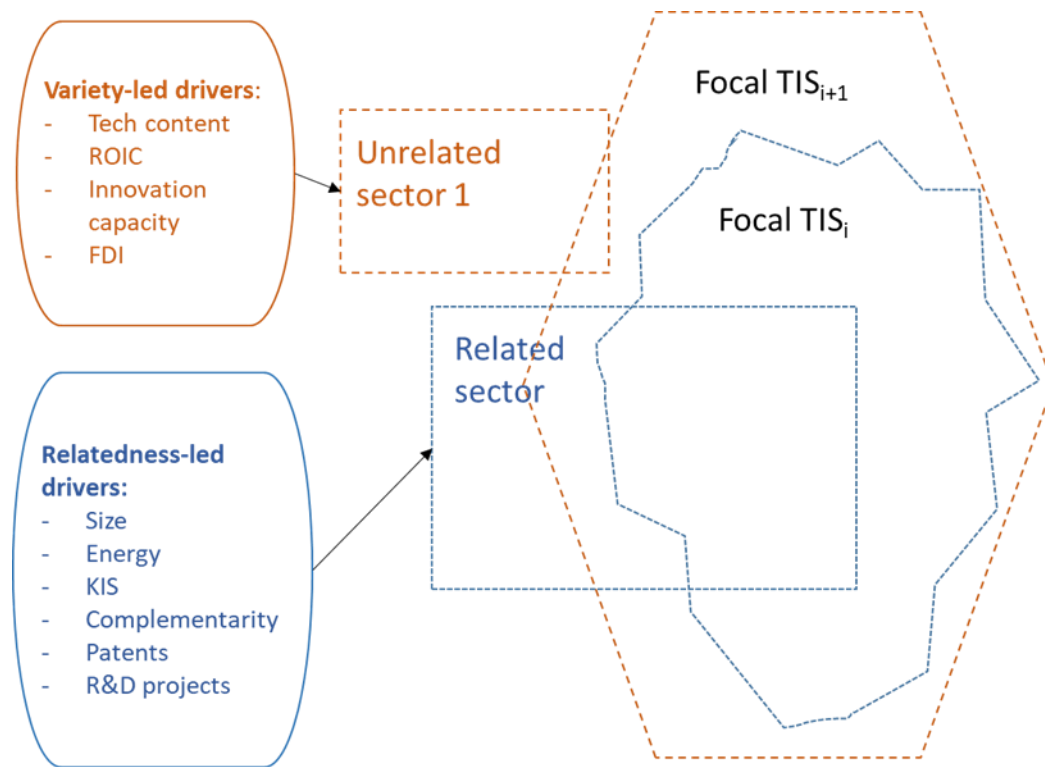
Variety-led drivers:
- Tech content
- ROIC
- Innovation capacity
- FDI

Unrelated sector 1

Focal TIS$_{i+1}$

Focal TIS$_{i}$

Related sector

Relatedness-led drivers:
- Size
- Energy
- KIS
- Complementarity
- Patents
- R&D projects